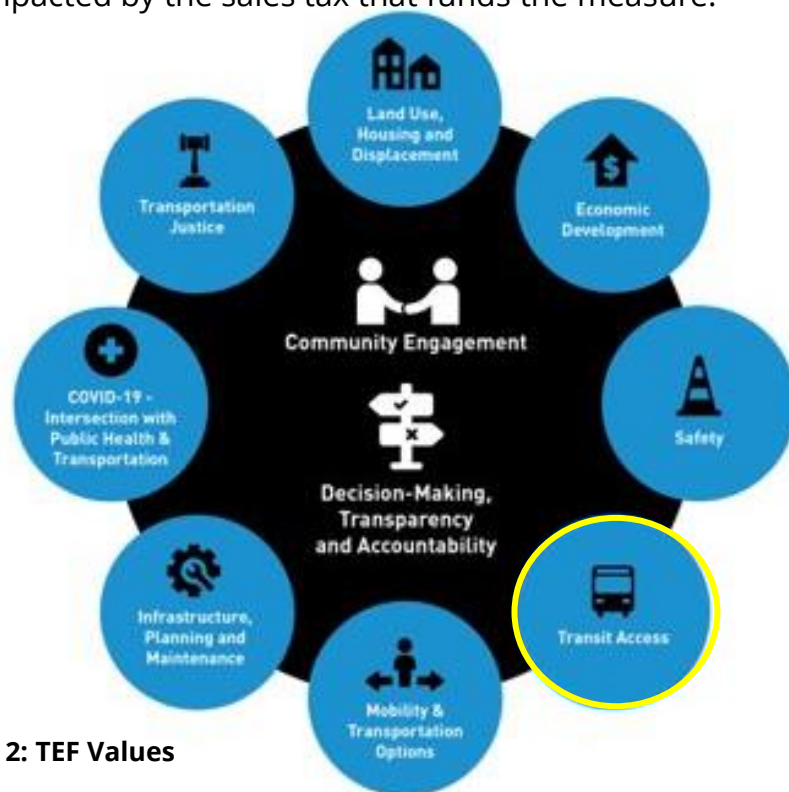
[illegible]pacted by the sales tax that funds the measure.

Land Use, Housing and Displacement

Economic Development

Safety

Transit Access

Mobility & Transportation Options

Infrastructure, Planning and Maintenance

COVID-19 - Intersection with Public Health & Transportation

Transportation Justice

Community Engagement

Decision-Making, Transparency and Accountability

2: TEF Values